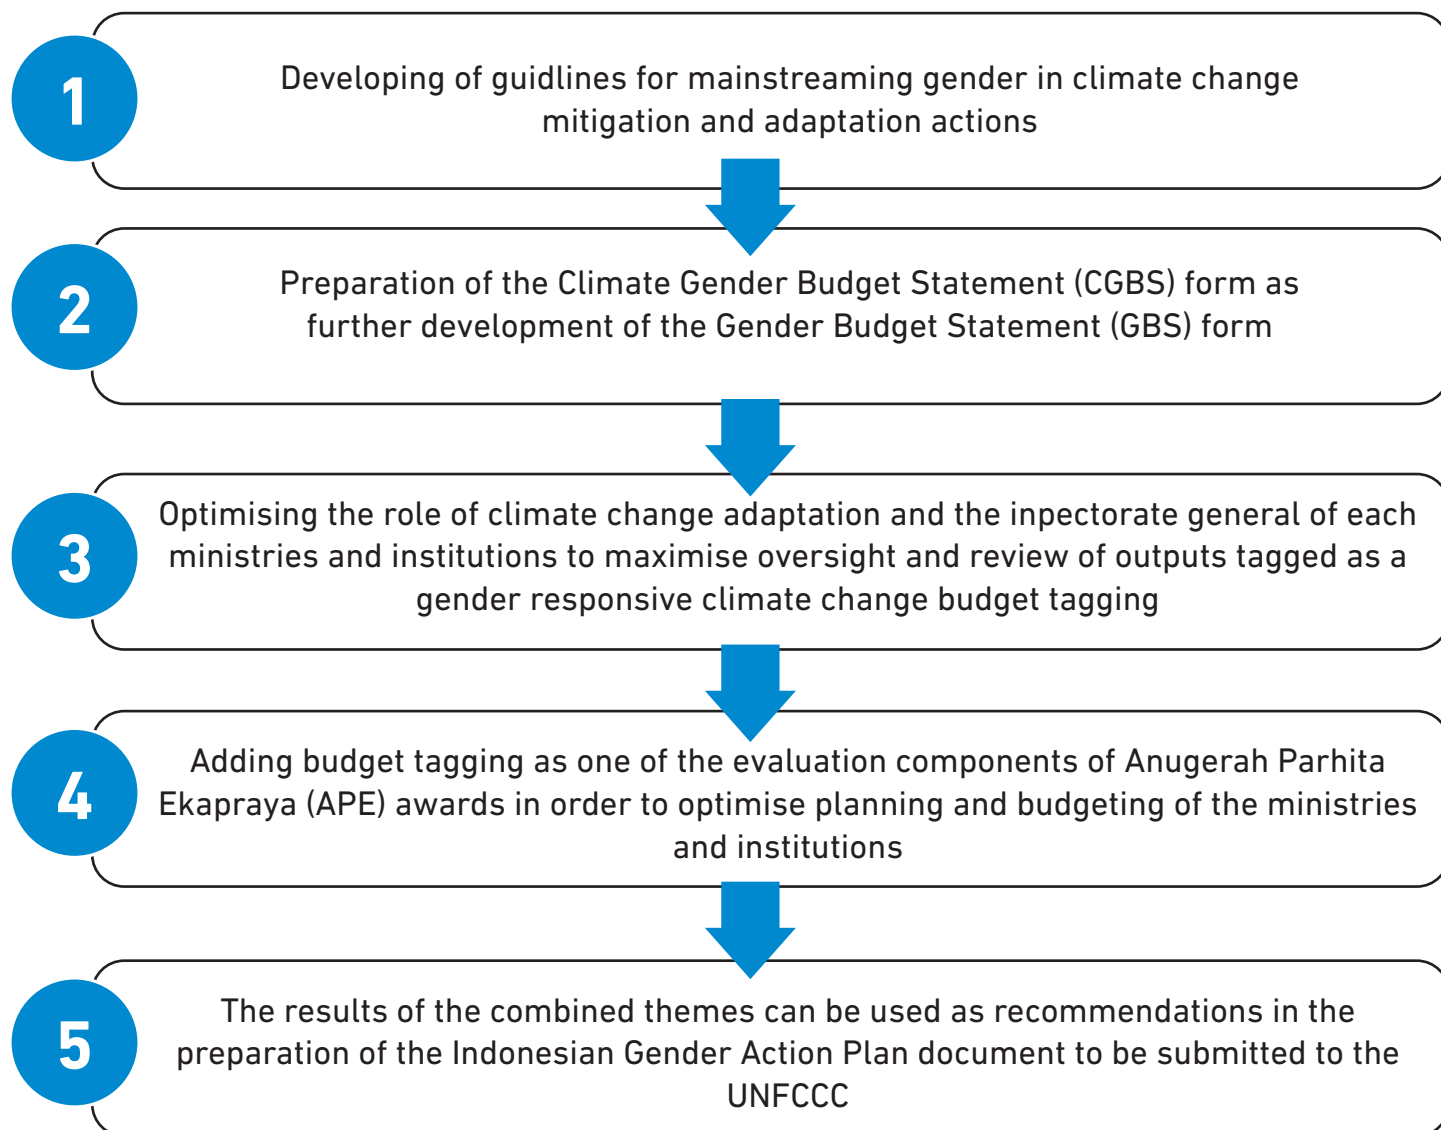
1

Developing of guidlines for mainstreaming gender in climate change mitigation and adaptation actions

2

Preparation of the Climate Gender Budget Statement (CGBS) form as further development of the Gender Budget Statement (GBS) form

3

Optimising the role of climate change adaptation and the inpectorate general of each ministries and institutions to maximise oversight and review of outputs tagged as a gender responsive climate change budget tagging

4

Adding budget tagging as one of the evaluation components of Anugerah Parhita Ekapraya (APE) awards in order to optimise planning and budgeting of the ministries and institutions

5

The results of the combined themes can be used as recommendations in the preparation of the Indonesian Gender Action Plan document to be submitted to the UNFCCC